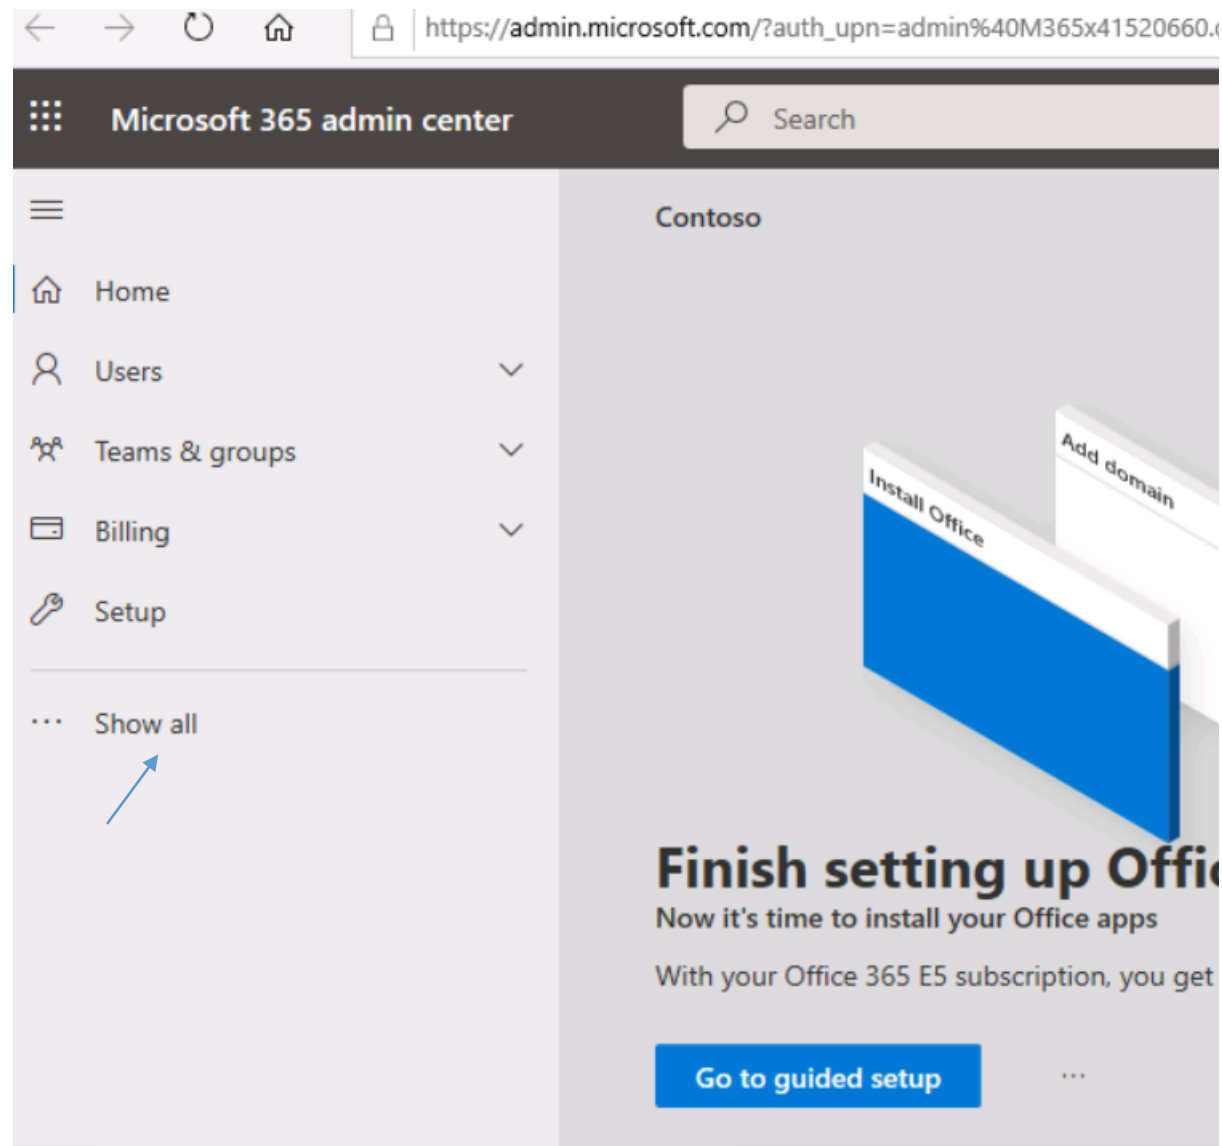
https://admin.microsoft.com/?auth_upn=admin%40M365x41520660.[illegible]

Microsoft 365 admin center

Search

Home

Users

Teams & groups

Billing

Setup

··· Show all

Contoso

Add domain

Install Office

Finish setting up Offi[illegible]

Now it's time to install your Office apps

With your Office 365 E5 subscription, you get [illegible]

Go to guided setup

···